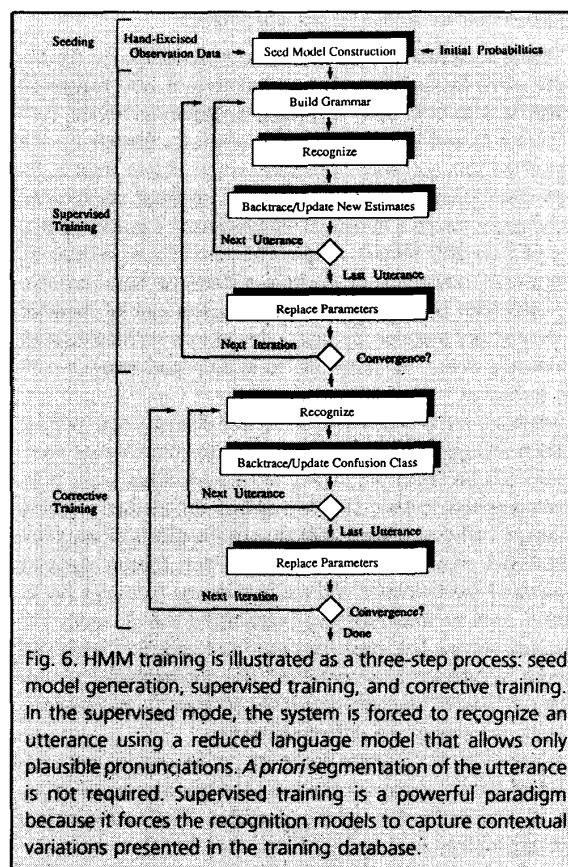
Seeding

Hand-Excised Observation Data

Seed Model Construction

Initial Probabilities

Supervised Training

Build Grammar

Recognize

Backtrace/Update New Estimates

Next Utterance

Last Utterance

Replace Parameters

Next Iteration

Convergence?

Corrective Training

Recognize

Backtrace/Update Confusion Class

Next Utterance

Last Utterance

Replace Parameters

Next Iteration

Convergence?

Done

Fig. 6. HMM training is illustrated as a three-step process: seed model generation, supervised training, and corrective training. In the supervised mode, the system is forced to recognize an utterance using a reduced language model that allows only plausible pronunciations. A priori segmentation of the utterance is not required. Supervised training is a powerful paradigm because it forces the recognition models to capture contextual variations presented in the training database.